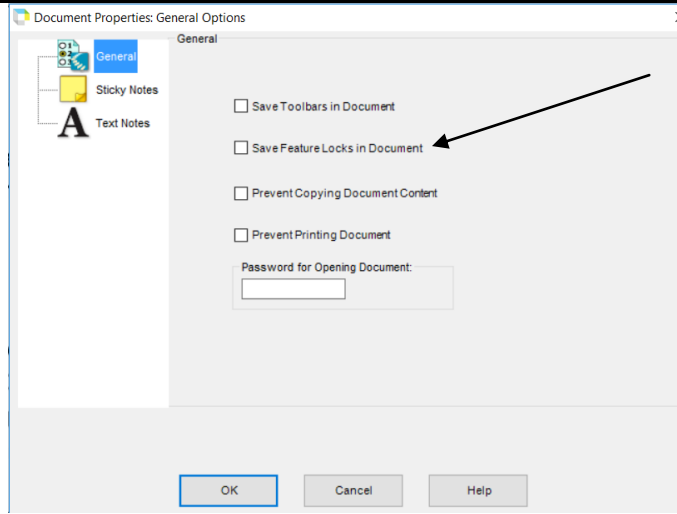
Document Properties: General Options

General
Sticky Notes
Text Notes

General

Save Toolbars in Document

Save Feature Locks in Document

Prevent Copying Document Content

Prevent Printing Document

Password for Opening Document:

OK
Cancel
Help